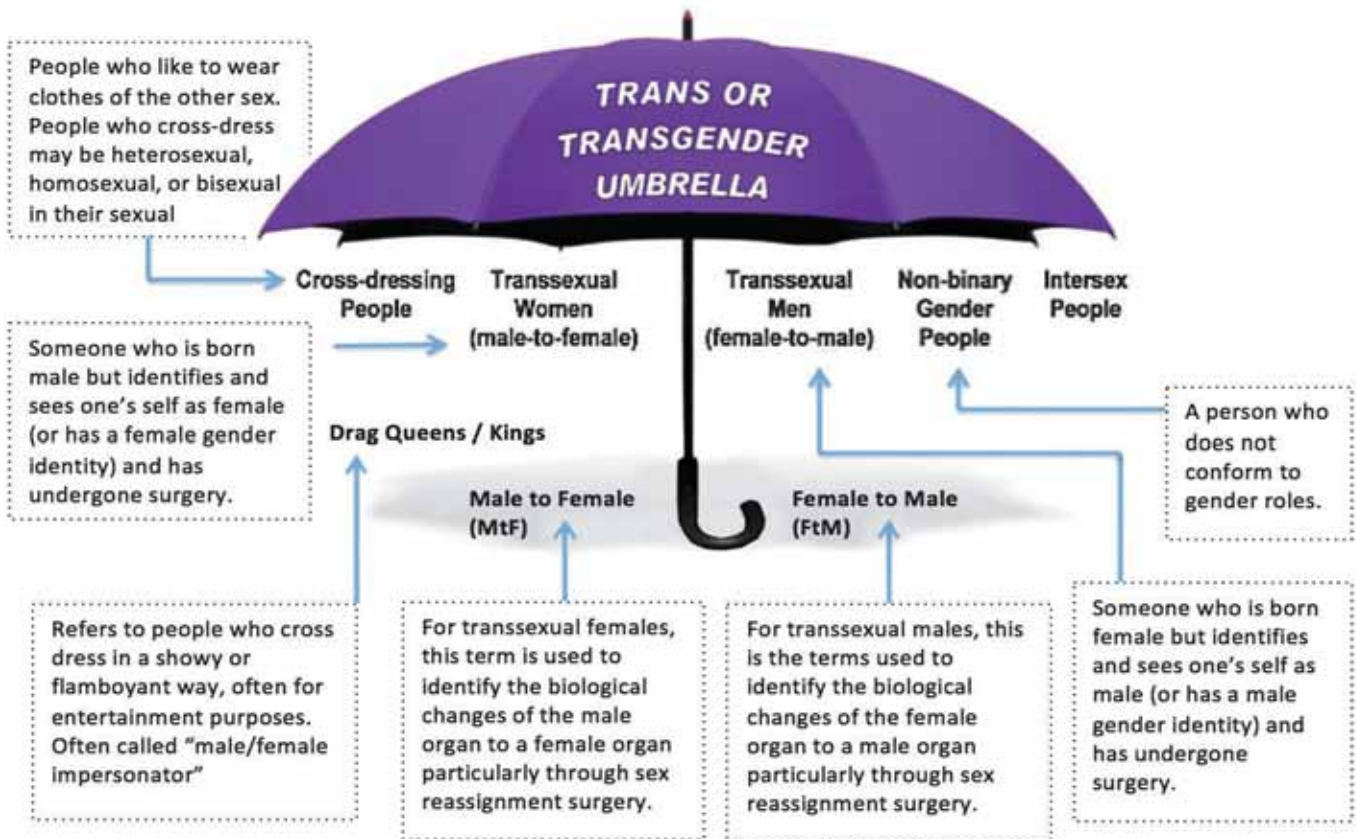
People who like to wear clothes of the other sex. People who cross-dress may be heterosexual, homosexual, or bisexual in their sexual

TRANS OR TRANSGENDER UMBRELLA

Cross-dressing People

Transsexual Women (male-to-female)

Transsexual Men (female-to-male)

Non-binary Gender People

Intersex People

Someone who is born male but identifies and sees one's self as female (or has a female gender identity) and has undergone surgery.

Drag Queens / Kings

Male to Female (MtF)

Female to Male (FtM)

A person who does not conform to gender roles.

Refers to people who cross dress in a showy or flamboyant way, often for entertainment purposes. Often called "male/female impersonator"

For transsexual females, this term is used to identify the biological changes of the male organ to a female organ particularly through sex reassignment surgery.

For transsexual males, this is the terms used to identify the biological changes of the female organ to a male organ particularly through sex reassignment surgery.

Someone who is born female but identifies and sees one's self as male (or has a male gender identity) and has undergone surgery.